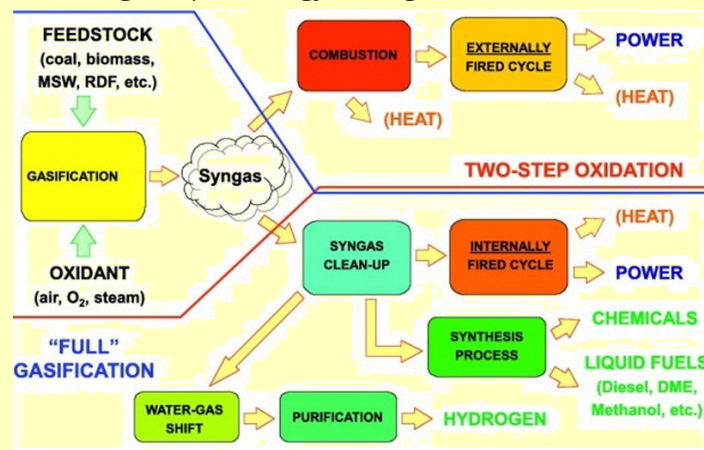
FEEDSTOCK
(coal, biomass, MSW, RDF, etc.)

GASIFICATION

OXIDANT
(air, $O_2$, steam)

Syngas

COMBUSTION

(HEAT)

EXTERNALLY FIRED CYCLE

POWER

(HEAT)

TWO-STEP OXIDATION

SYNGAS CLEAN-UP

INTERNALLY FIRED CYCLE

(HEAT)

POWER

"FULL" GASIFICATION

SYNTHESIS PROCESS

CHEMICALS

LIQUID FUELS
(Diesel, DME, Methanol, etc.)

WATER-GAS SHIFT

PURIFICATION

HYDROGEN